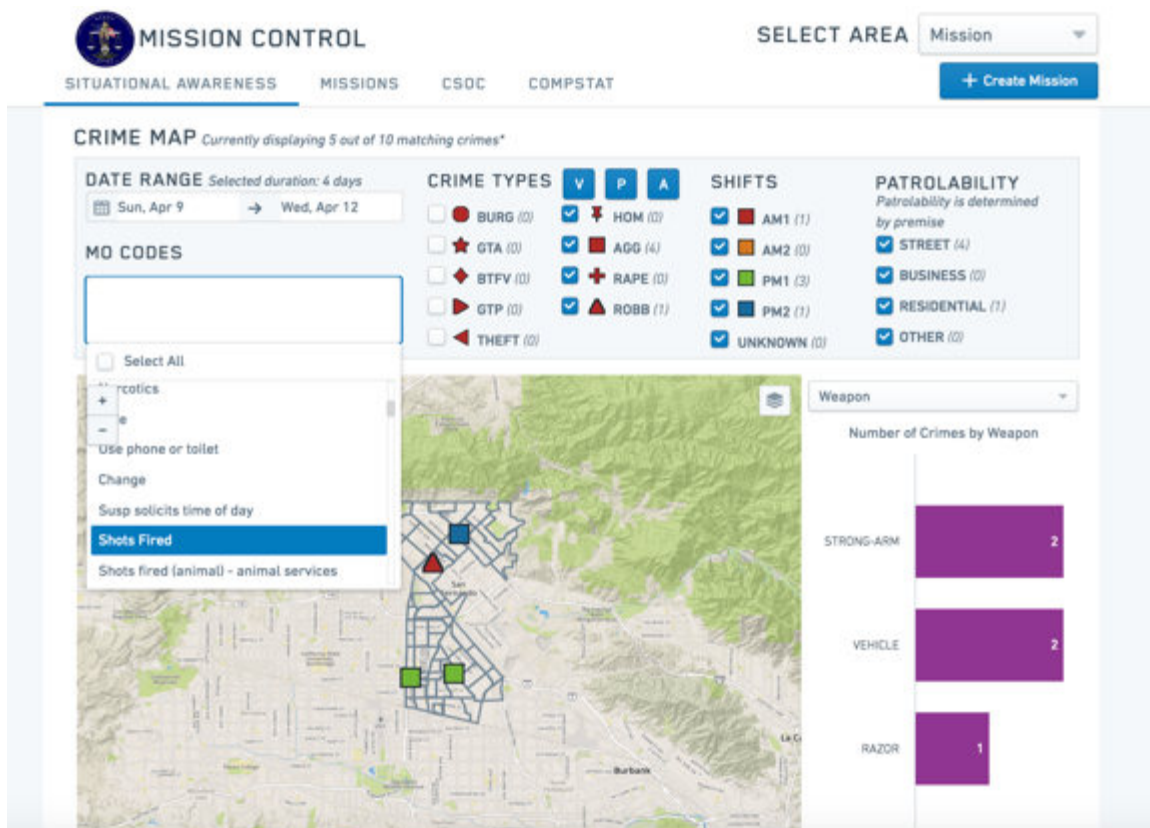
MISSION CONTROL

SELECT AREA Mission

SITUATIONAL AWARENESS MISSIONS CSOC COMPSTAT

+ Create Mission

CRIME MAP Currently displaying 5 out of 10 matching crimes*

DATE RANGE Selected duration: 4 days
Sun, Apr 9 → Wed, Apr 12

MO CODES

Select All
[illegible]rcotics
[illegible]e
Use phone or toilet
Change
Susp solicits time of day
Shots Fired
Shots fired (animal) - animal services

CRIME TYPES V P A
BURG (0)
GTA (0)
BTFV (0)
GTP (0)
THEFT (0)
HOM (0)
AGG (4)
RAPE (0)
ROBB (1)

SHIFTS
AM1 (1)
AM2 (0)
PM1 (3)
PM2 (1)
UNKNOWN (0)

PATROLABILITY
Patrolability is determined by premise
STREET (4)
BUSINESS (0)
RESIDENTIAL (1)
OTHER (0)

+
−

San Fernando
Burbank
La C

Weapon

Number of Crimes by Weapon

| | |
|---|---|
| STRONG-ARM | 2 |
| VEHICLE | 2 |
| RAZOR | 1 |